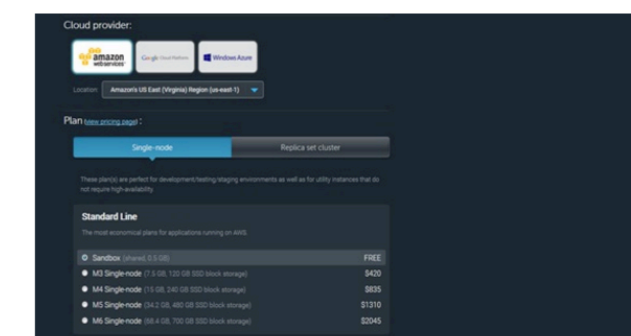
Cloud provider:

amazon web services

Google Cloud Platform

Windows Azure

Location: Amazon's US East (Virginia) Region (us-east-1)

Plan (view pricing page):

Single-node

Replica set cluster

These plan(s) are perfect for development/testing/staging environments as well as for utility instances that do not require high-availability.

Standard Line

The most economical plans for applications running on AWS.

Sandbox (shared, 0.5 GB) FREE

M3 Single-node (7.5 GB, 120 GB SSD block storage) $420

M4 Single-node (15 GB, 240 GB SSD block storage) $835

M5 Single-node (34.2 GB, 480 GB SSD block storage) $1310

M6 Single-node (68.4 GB, 700 GB SSD block storage) $2045